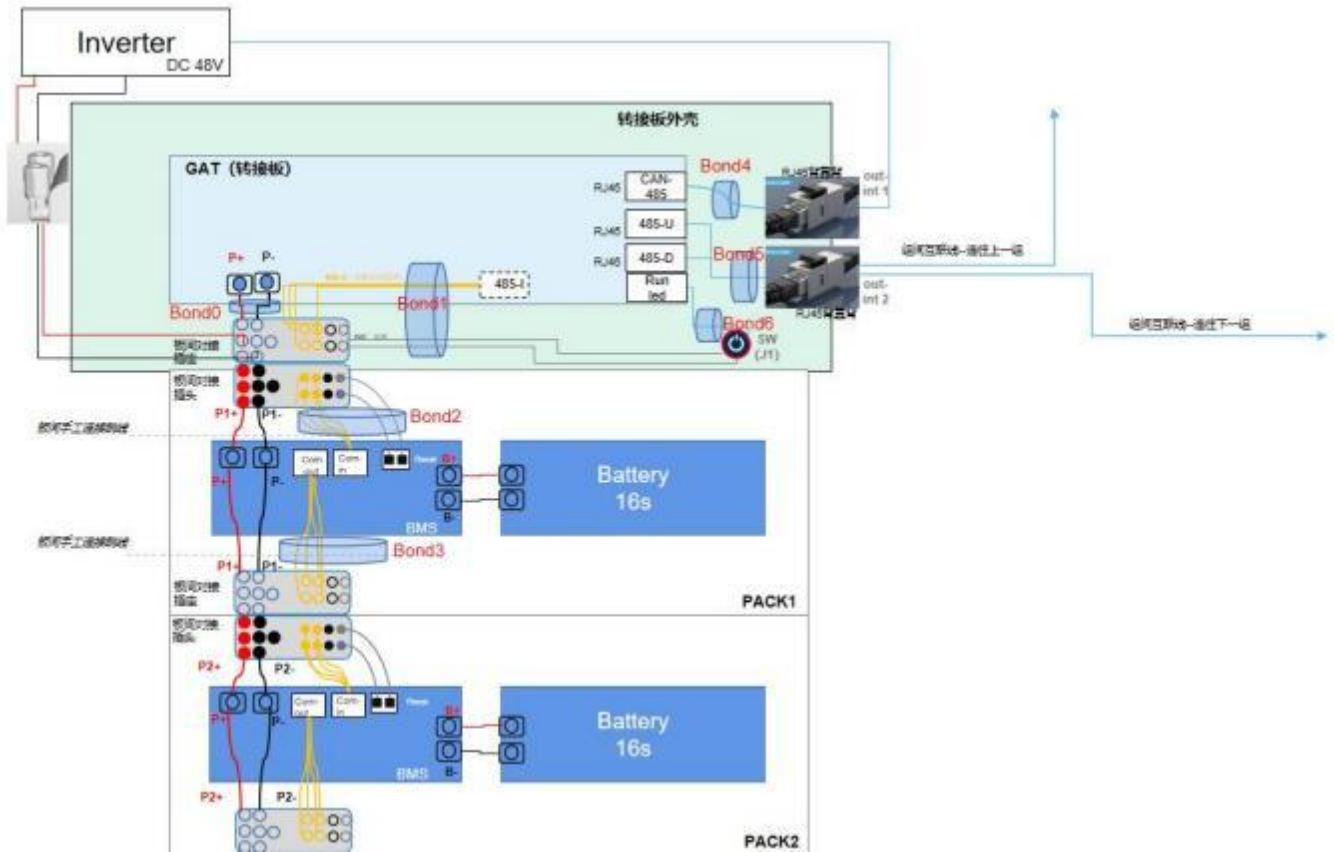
Inverter
DC 48V

转接板外壳

GAT（转接板）

RJ45 CAN-485
RJ45 485-U
RJ45 485-D
Run led

Bond4
Bond5
Bond6
SW (J1)

RJ45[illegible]
out-int 1
out-int 2
RJ45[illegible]

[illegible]—连往上一组
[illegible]—连往下一组

P+ P-
Bond0
Bond1
485-I
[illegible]

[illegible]
P1+ P1-
Bond2
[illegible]

Com-out Com-in
B+
B-
BMS
P+ P-
Battery 16s

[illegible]
Bond3
P1+ P1-
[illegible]
PACK1

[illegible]
P2+ P2-
Com-out Com-in
B+
B-
BMS
P+ P-
Battery 16s

P2+ P2-
PACK2